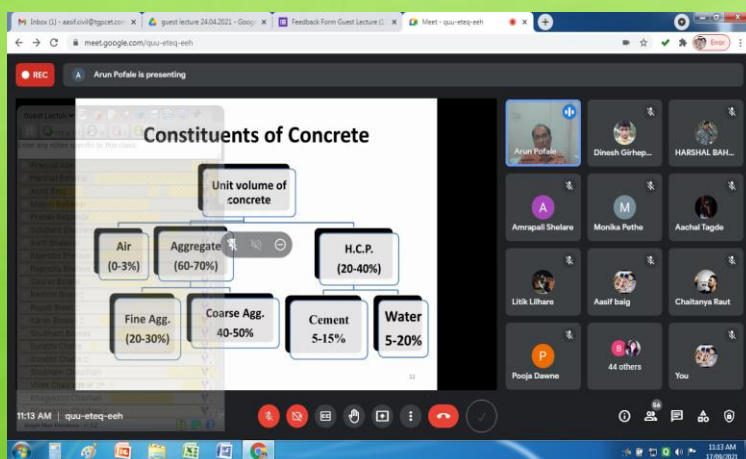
Inbox (1) - aasif.civil@tgpcet.com
guest lecture 24.04.2021 - Goog
Feedback Form Guest Lecture
Meet - quu-eteq-eeh
meet.google.com/quu-eteq-eeh
Error
REC
A Arun Pofale is presenting

Constituents of Concrete

Unit volume of concrete

Air (0-3%)

Aggregate (60-70%)

H.C.P. (20-40%)

Fine Agg. (20-30%)

Coarse Agg. 40-50%

Cement 5-15%

Water 5-20%

32

Arun Pofale
Dinesh Girhep...
HARSHAL BAH...
A Amrapali Shelare
M Monika Pethe
Aachal Tagde
Litik Lilhare
Aasif baig
Chaitanya Raut
P Pooja Dawne
44 others
You

11:13 AM | quu-eteq-eeh

56

11:13 AM
17/09/2021